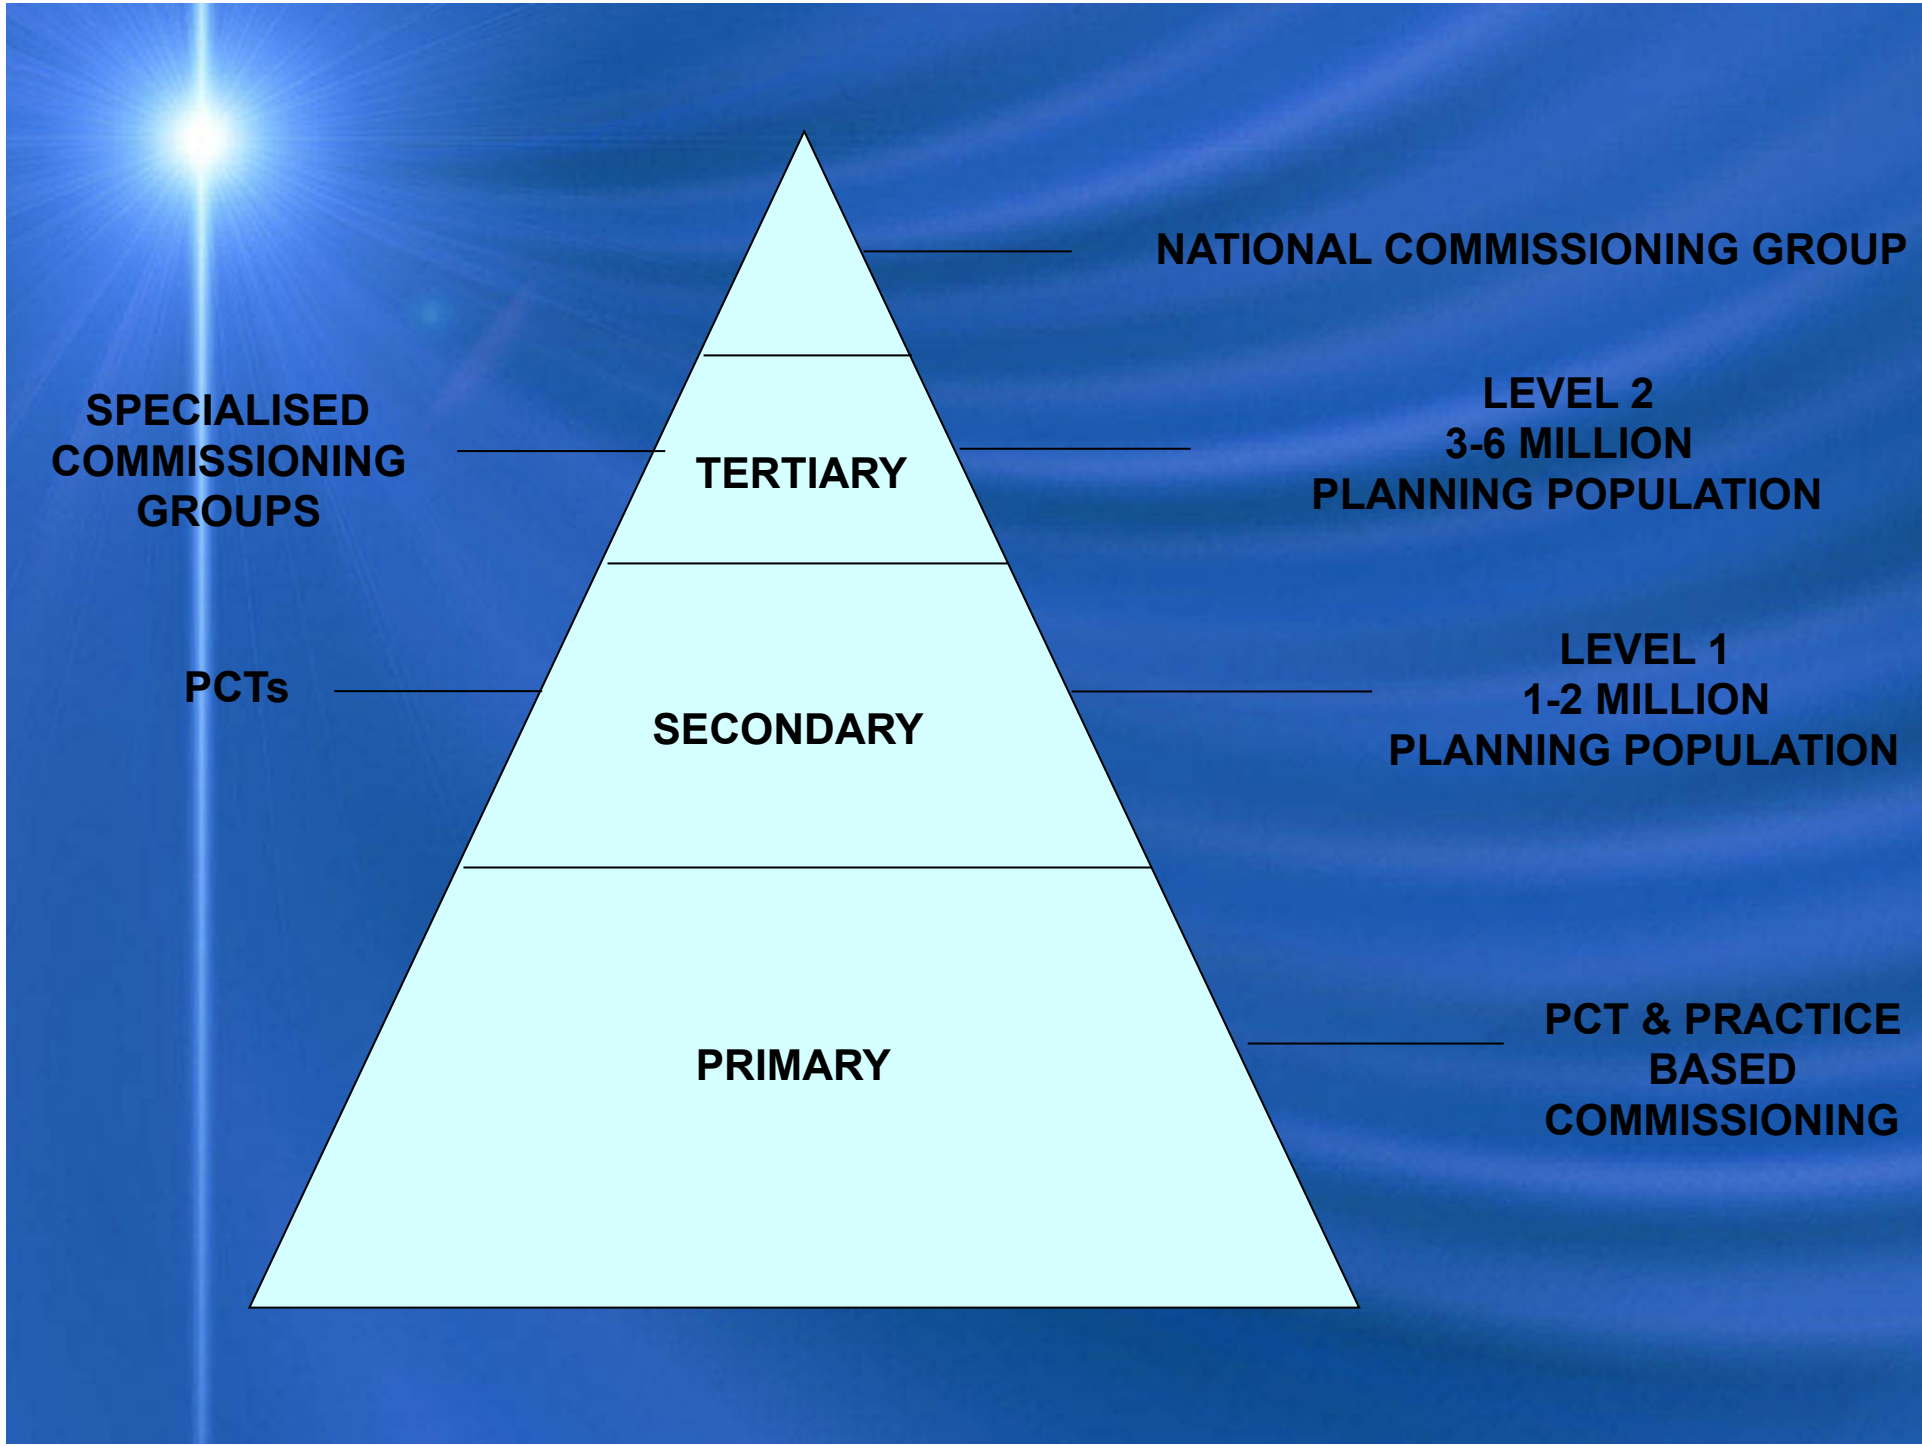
NATIONAL COMMISSIONING GROUP

SPECIALISED COMMISSIONING GROUPS

TERTIARY

LEVEL 2
3-6 MILLION
PLANNING POPULATION

PCTs

SECONDARY

LEVEL 1
1-2 MILLION
PLANNING POPULATION

PRIMARY

PCT & PRACTICE BASED COMMISSIONING